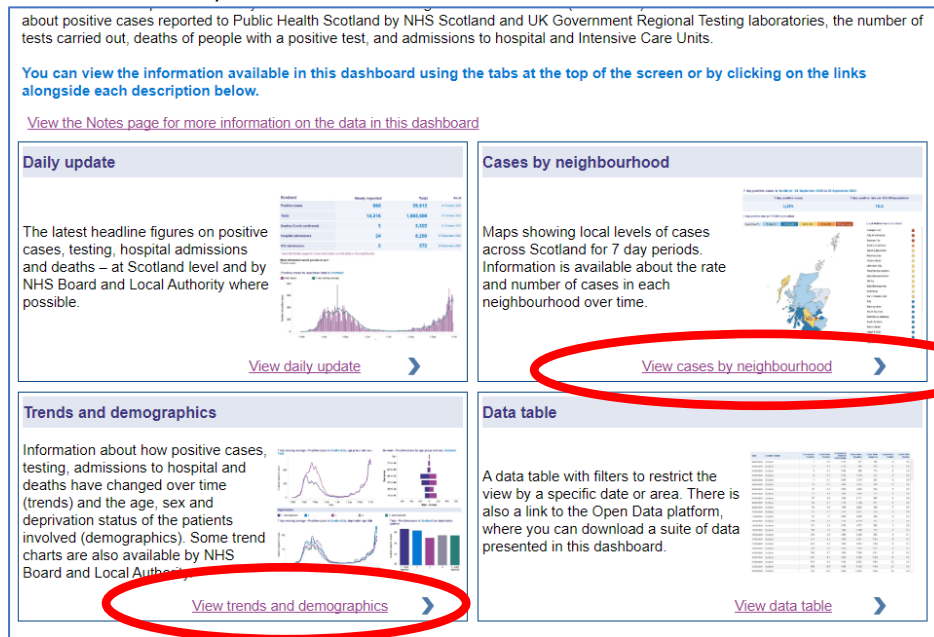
about positive cases reported to Public Health Scotland by NHS Scotland and UK Government Regional Testing laboratories, the number of tests carried out, deaths of people with a positive test, and admissions to hospital and Intensive Care Units.

You can view the information available in this dashboard using the tabs at the top of the screen or by clicking on the links alongside each description below.

View the Notes page for more information on the data in this dashboard

Daily update

The latest headline figures on positive cases, testing, hospital admissions and deaths – at Scotland level and by NHS Board and Local Authority where possible.

View daily update

Cases by neighbourhood

Maps showing local levels of cases across Scotland for 7 day periods. Information is available about the rate and number of cases in each neighbourhood over time.

View cases by neighbourhood

Trends and demographics

Information about how positive cases, testing, admissions to hospital and deaths have changed over time (trends) and the age, sex and deprivation status of the patients involved (demographics). Some trend charts are also available by NHS Board and Local Authority.

View trends and demographics

Data table

A data table with filters to restrict the view by a specific date or area. There is also a link to the Open Data platform, where you can download a suite of data presented in this dashboard.

View data table